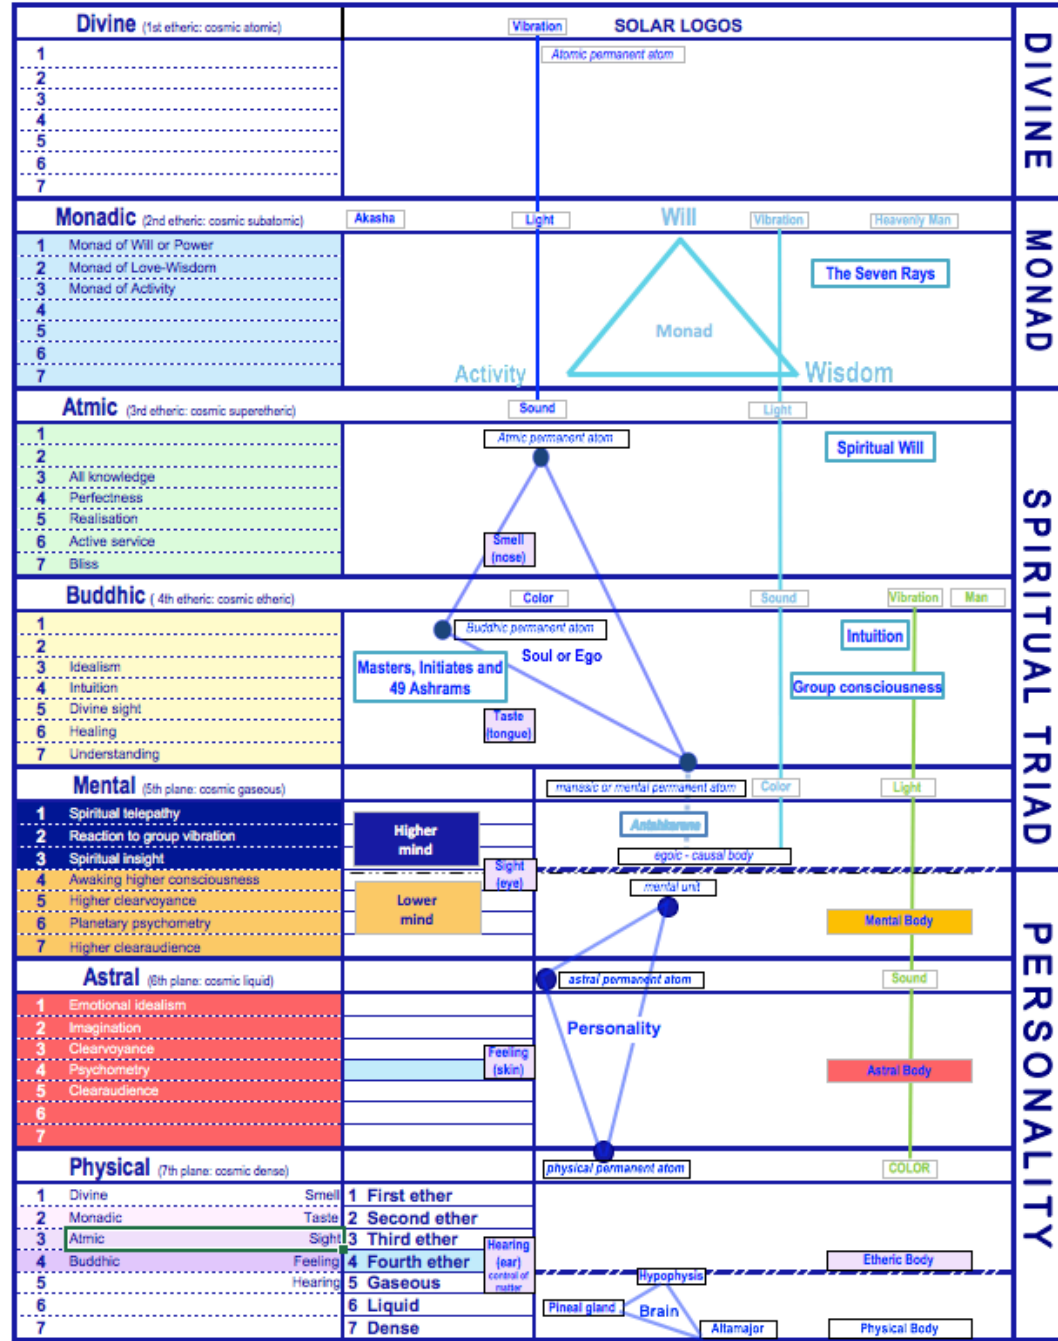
Divine (1st etheric: cosmic atomic)
1
2
3
4
5
6
7

Vibration
SOLAR LOGOS
Atomic permanent atom

DIVINE

Monadic (2nd etheric: cosmic subatomic)
1 Monad of Will or Power
2 Monad of Love-Wisdom
3 Monad of Activity
4
5
6
7

Akasha
Light
Will
Vibration
Heavenly Man
The Seven Rays
Monad
Activity
Wisdom

MONAD

Atmic (3rd etheric: cosmic superetheric)
1
2
3 All knowledge
4 Perfectness
5 Realisation
6 Active service
7 Bliss

Sound
Light
Atmic permanent atom
Spiritual Will
Smell (nose)

Buddhic (4th etheric: cosmic etheric)
1
2
3 Idealism
4 Intuition
5 Divine sight
6 Healing
7 Understanding

Color
Sound
Vibration
Man
Buddhic permanent atom
Soul or Ego
Masters, Initiates and 49 Ashrams
Intuition
Group consciousness
Taste (tongue)

Mental (5th plane: cosmic gaseous)
1 Spiritual telepathy
2 Reaction to group vibration
3 Spiritual insight
4 Awaking higher consciousness
5 Higher clearvoyance
6 Planetary psychometry
7 Higher clearaudience

manasic or mental permanent atom
Color
Light
Higher mind
Antahkarana
egoic - causal body
Sight (eye)
Lower mind
mental unit
Mental Body

SPIRITUAL TRIAD

Astral (6th plane: cosmic liquid)
1 Emotional idealism
2 Imagination
3 Clearvoyance
4 Psychometry
5 Clearaudience
6
7

astral permanent atom
Sound
Personality
Feeling (skin)
Astral Body

Physical (7th plane: cosmic dense)
1 Divine Smell
2 Monadic Taste
3 Atmic Sight
4 Buddhic Feeling
5 Hearing
6
7

physical permanent atom
COLOR
1 First ether
2 Second ether
3 Third ether
4 Fourth ether
5 Gaseous
6 Liquid
7 Dense
Hearing (ear) control of matter
Etheric Body
Hypophysis
Pineal gland
Brain
Altamajor
Physical Body

PERSONALITY